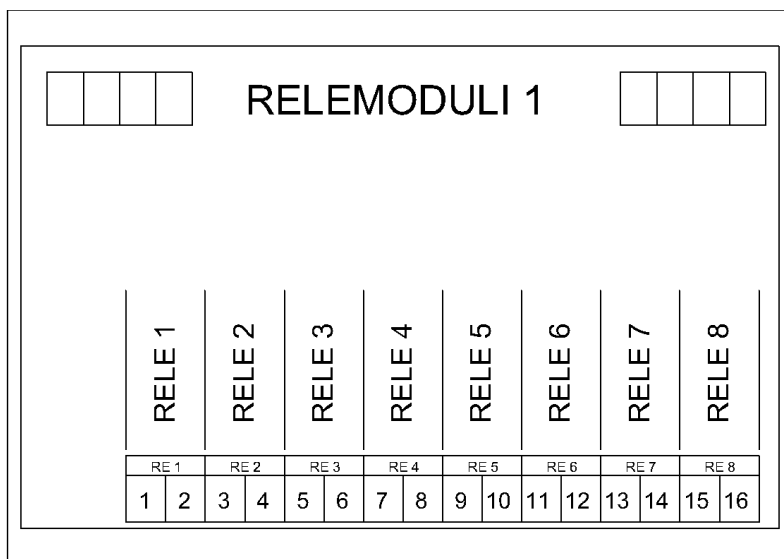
RELEMODULI 1

RELE 1 RELE 2 RELE 3 RELE 4 RELE 5 RELE 6 RELE 7 RELE 8

| RE 1 | | RE 2 | | RE 3 | | RE 4 | | RE 5 | | RE 6 | | RE 7 | | RE 8 | |
|---|---|---|---|---|---|---|---|---|---|---|---|---|---|---|---|
| 1 | 2 | 3 | 4 | 5 | 6 | 7 | 8 | 9 | 10 | 11 | 12 | 13 | 14 | 15 | 16 |